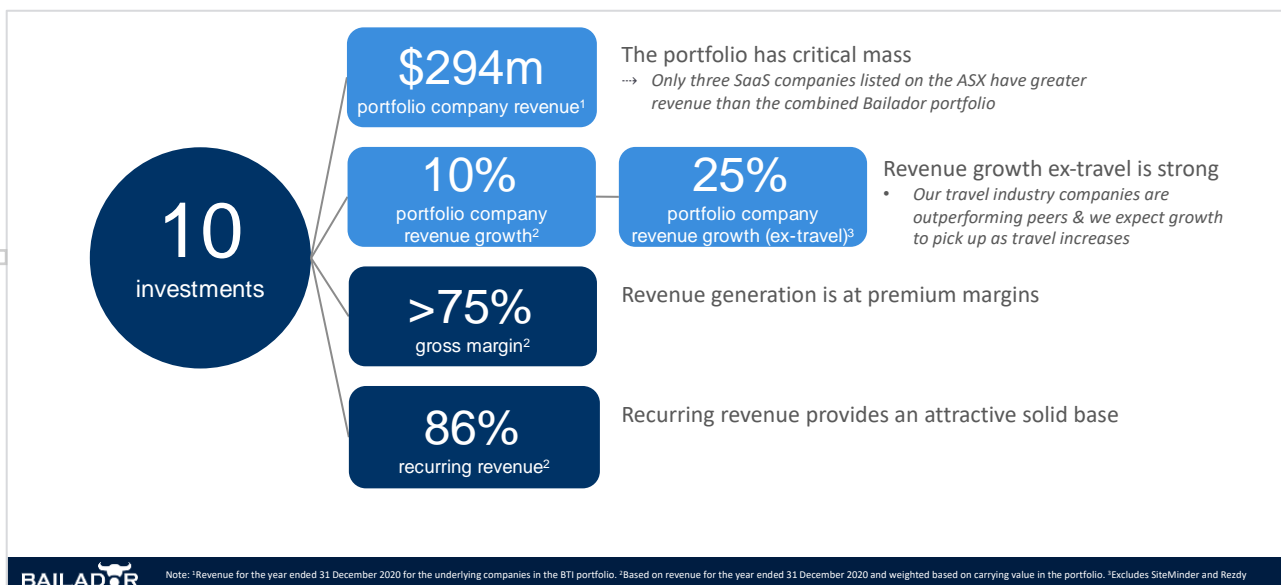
10
investments

$294m
portfolio company revenue$^1$

The portfolio has critical mass
⇢ Only three SaaS companies listed on the ASX have greater revenue than the combined Bailador portfolio

10%
portfolio company revenue growth$^2$

25%
portfolio company revenue growth (ex-travel)$^3$

Revenue growth ex-travel is strong
• Our travel industry companies are outperforming peers & we expect growth to pick up as travel increases

>75%
gross margin$^2$

Revenue generation is at premium margins

86%
recurring revenue$^2$

Recurring revenue provides an attractive solid base

BAILADOR

Note: $^1$Revenue for the year ended 31 December 2020 for the underlying companies in the BTI portfolio. $^2$Based on revenue for the year ended 31 December 2020 and weighted based on carrying value in the portfolio. $^3$Excludes SiteMinder and Rezdy